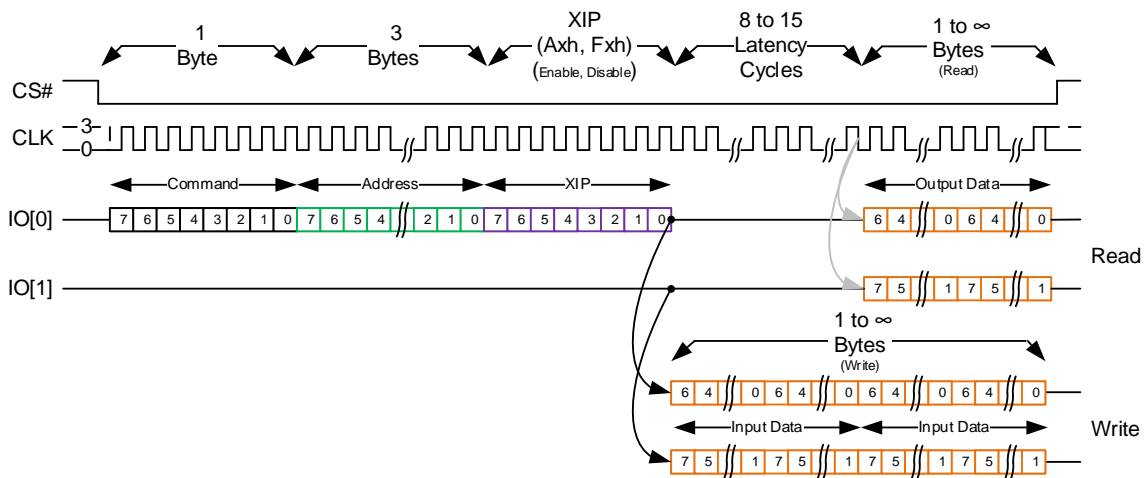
1 Byte

3 Bytes

XIP (Axh, Fxh) (Enable, Disable)

8 to 15 Latency Cycles

1 to ∞ Bytes (Read)

CS#

CLK

3

0

Command

Address

XIP

Output Data

IO[0]

7 6 5 4 3 2 1 0

7 6 5 4

2 1 0

7 6 5 4 3 2 1 0

6 4

0 6 4

0

Read

IO[1]

7 5

1 7 5

1

1 to ∞ Bytes (Write)

6 4

0 6 4

0 6 4

0 6 4

0

Write

Input Data

Input Data

7 5

1 7 5

1 7 5

1 7 5

1